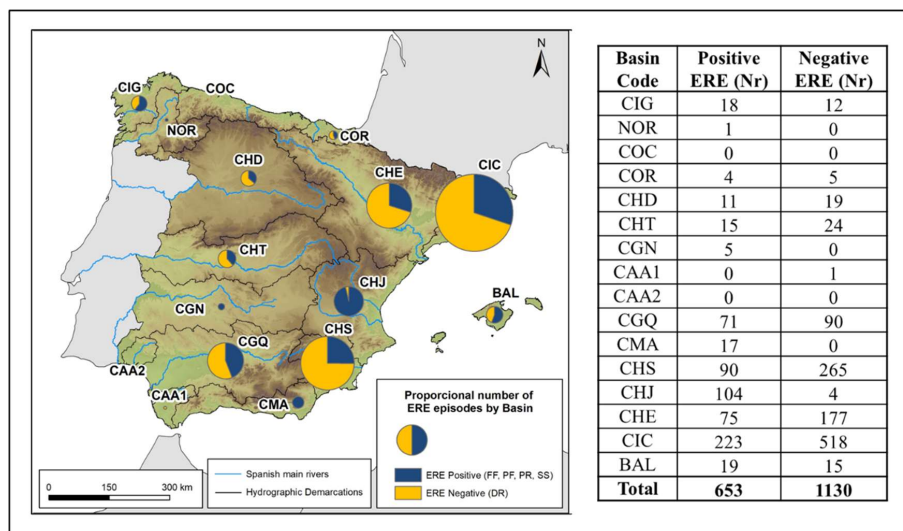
N

CIG
COC
NOR
COR
CHD
CHE
CIC
CHT
CHJ
BAL
CGN
CGQ
CHS
CAA2
CAA1
CMA

Proporcional number of ERE episodes by Basin

ERE Positive (FF, PF, PR, SS)
ERE Negative (DR)

Spanish main rivers
Hydrographic Demarcations

0 150 300 km

| Basin Code | Positive ERE (Nr) | Negative ERE (Nr) |
|---|---|---|
| CIG | 18 | 12 |
| NOR | 1 | 0 |
| COC | 0 | 0 |
| COR | 4 | 5 |
| CHD | 11 | 19 |
| CHT | 15 | 24 |
| CGN | 5 | 0 |
| CAA1 | 0 | 1 |
| CAA2 | 0 | 0 |
| CGQ | 71 | 90 |
| CMA | 17 | 0 |
| CHS | 90 | 265 |
| CHJ | 104 | 4 |
| CHE | 75 | 177 |
| CIC | 223 | 518 |
| BAL | 19 | 15 |
| Total | 653 | 1130 |